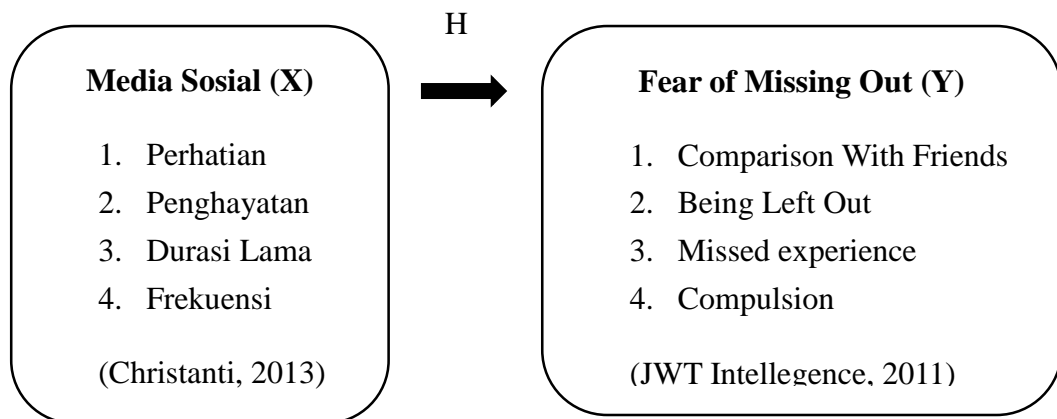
**Media Sosial (X)**

1. Perhatian
2. Penghayatan
3. Durasi Lama
4. Frekuensi

(Christanti, 2013)

H

**Fear of Missing Out (Y)**

1. Comparison With Friends
2. Being Left Out
3. Missed experience
4. Compulsion

(JWT Intellegence, 2011)